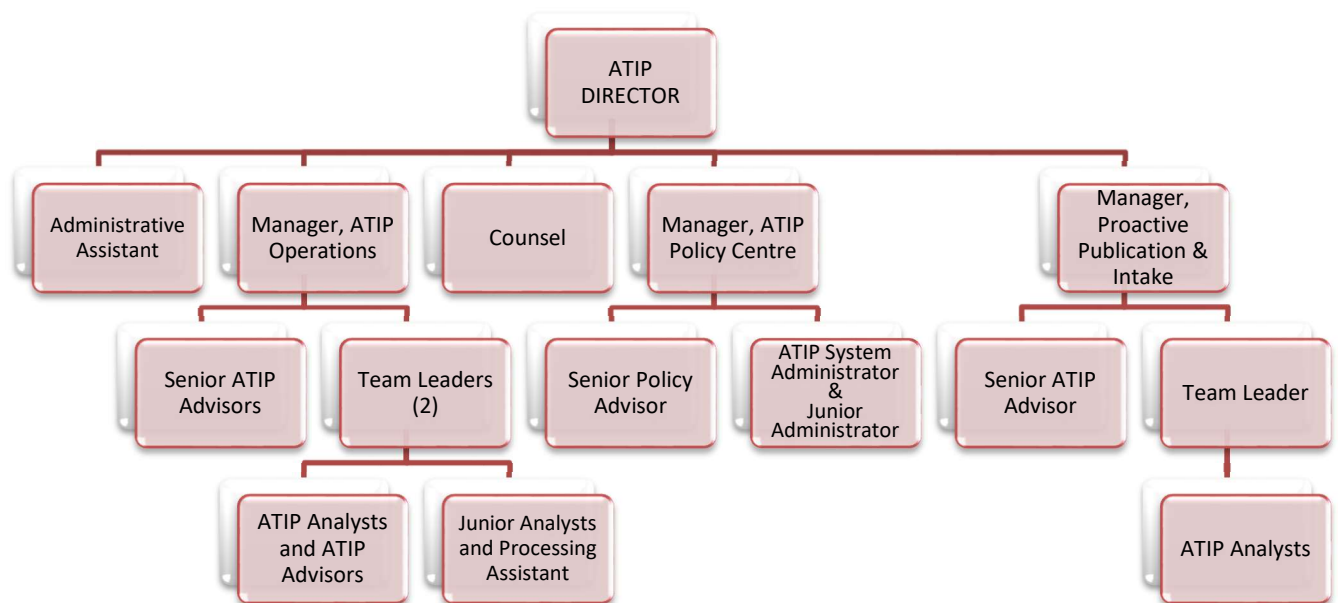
ATIP DIRECTOR

Administrative Assistant

Manager, ATIP Operations

Counsel

Manager, ATIP Policy Centre

Manager, Proactive Publication & Intake

Senior ATIP Advisors

Team Leaders (2)

Senior Policy Advisor

ATIP System Administrator & Junior Administrator

Senior ATIP Advisor

Team Leader

ATIP Analysts and ATIP Advisors

Junior Analysts and Processing Assistant

ATIP Analysts